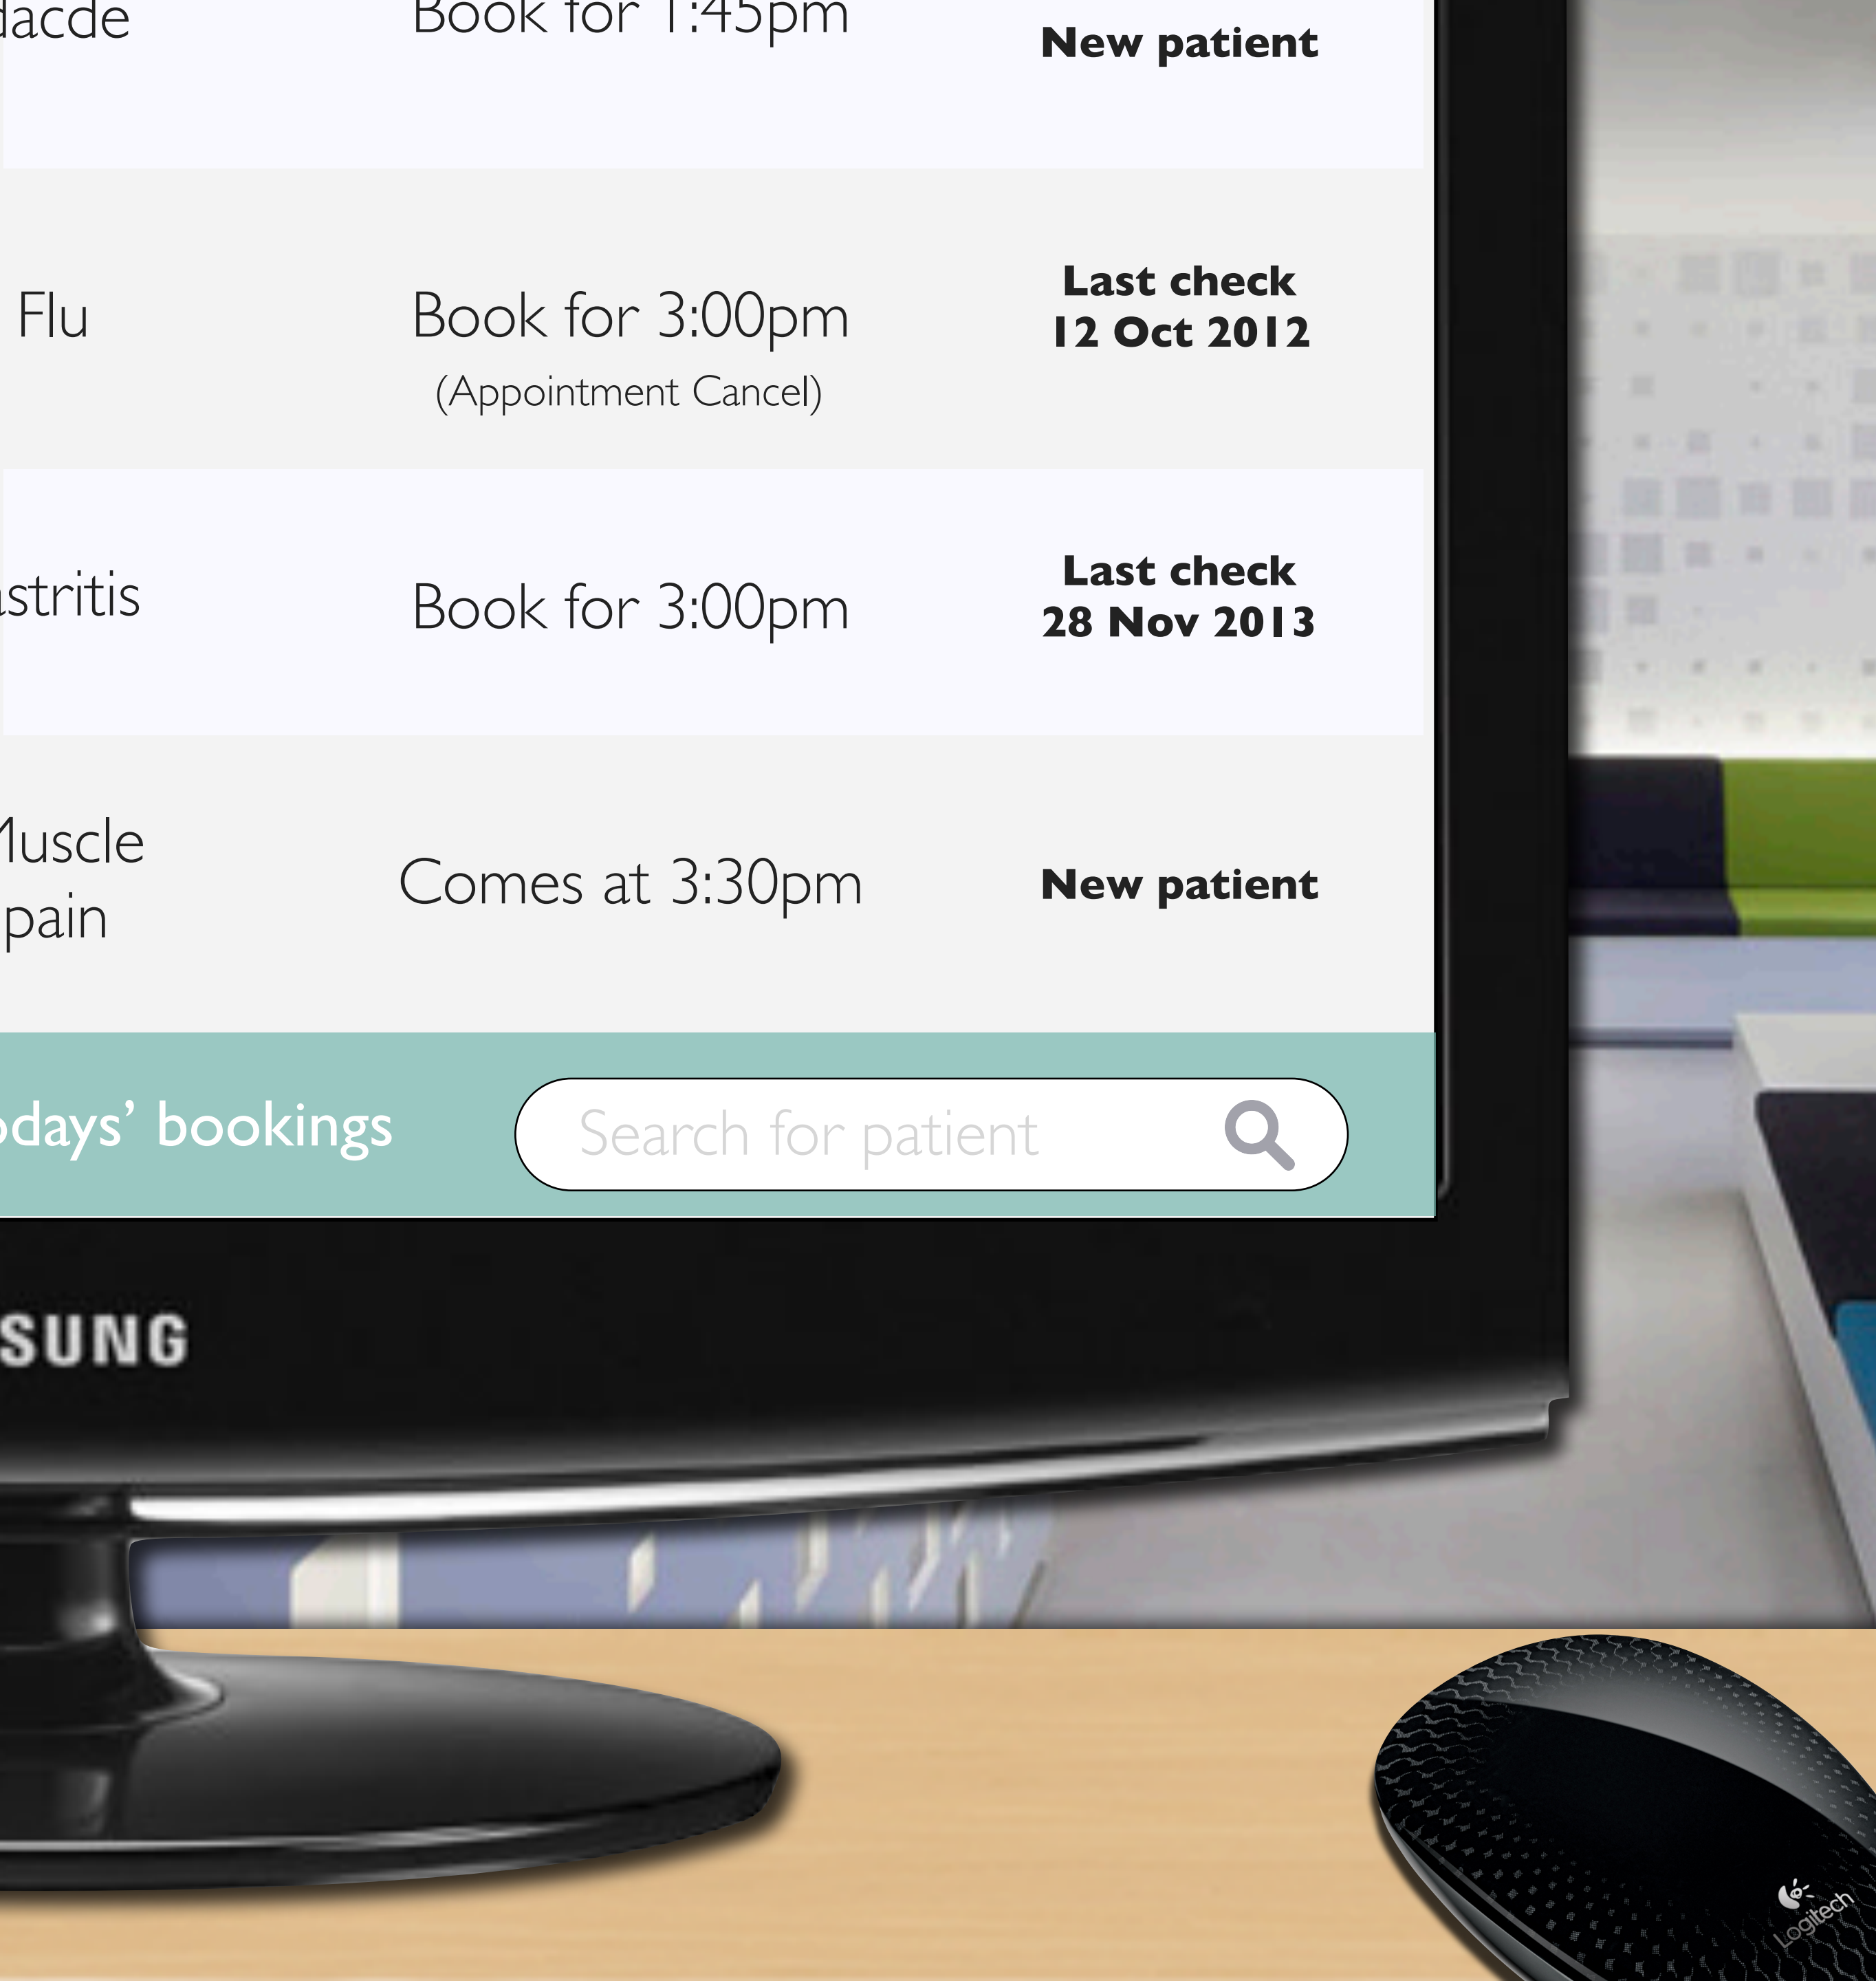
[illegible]acde Book for 1:45pm New patient

Flu Book for 3:00pm (Appointment Cancel) Last check 12 Oct 2012

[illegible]stritis Book for 3:00pm Last check 28 Nov 2013

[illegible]uscle pain Comes at 3:30pm New patient

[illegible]days' bookings

Search for patient

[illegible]SUNG

Logitech